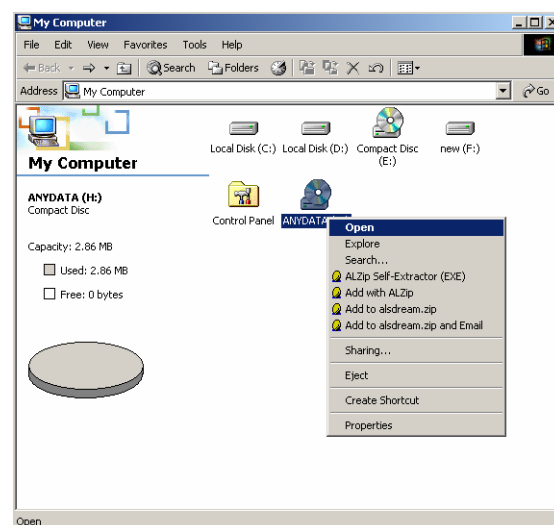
My Computer

File Edit View Favorites Tools Help

Back Search Folders

Address My Computer Go

My Computer

ANYDATA (H:)
Compact Disc

Capacity: 2.86 MB

Used: 2.86 MB

Free: 0 bytes

Local Disk (C:) Local Disk (D:) Compact Disc (E:) new (F:)

Control Panel ANYDATA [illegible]

Open
Explore
Search...
ALZip Self-Extractor (EXE)
Add with ALZip
Add to alsdream.zip
Add to alsdream.zip and Email
Sharing...
Eject
Create Shortcut
Properties

Open